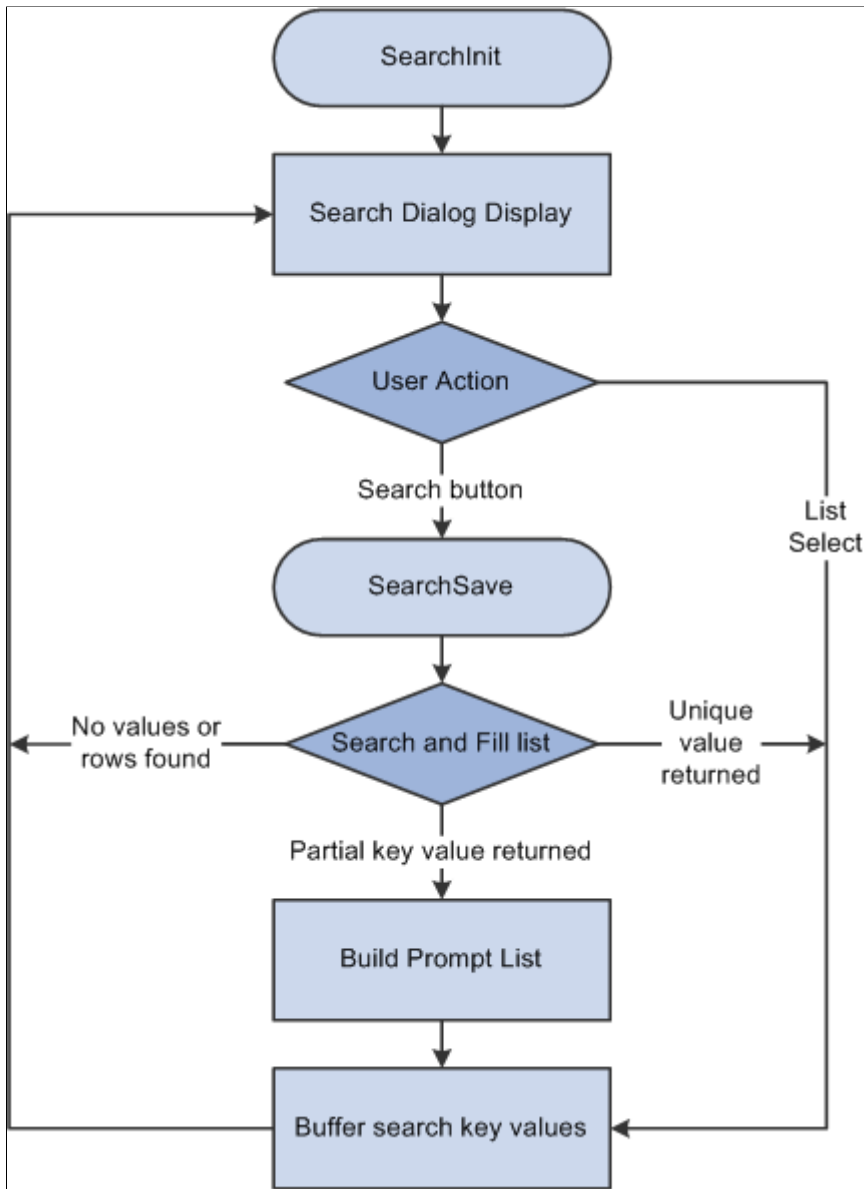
SearchInit

Search Dialog Display

User Action

Search button

List Select

SearchSave

No values or rows found

Search and Fill list

Unique value returned

Partial key value returned

Build Prompt List

Buffer search key values